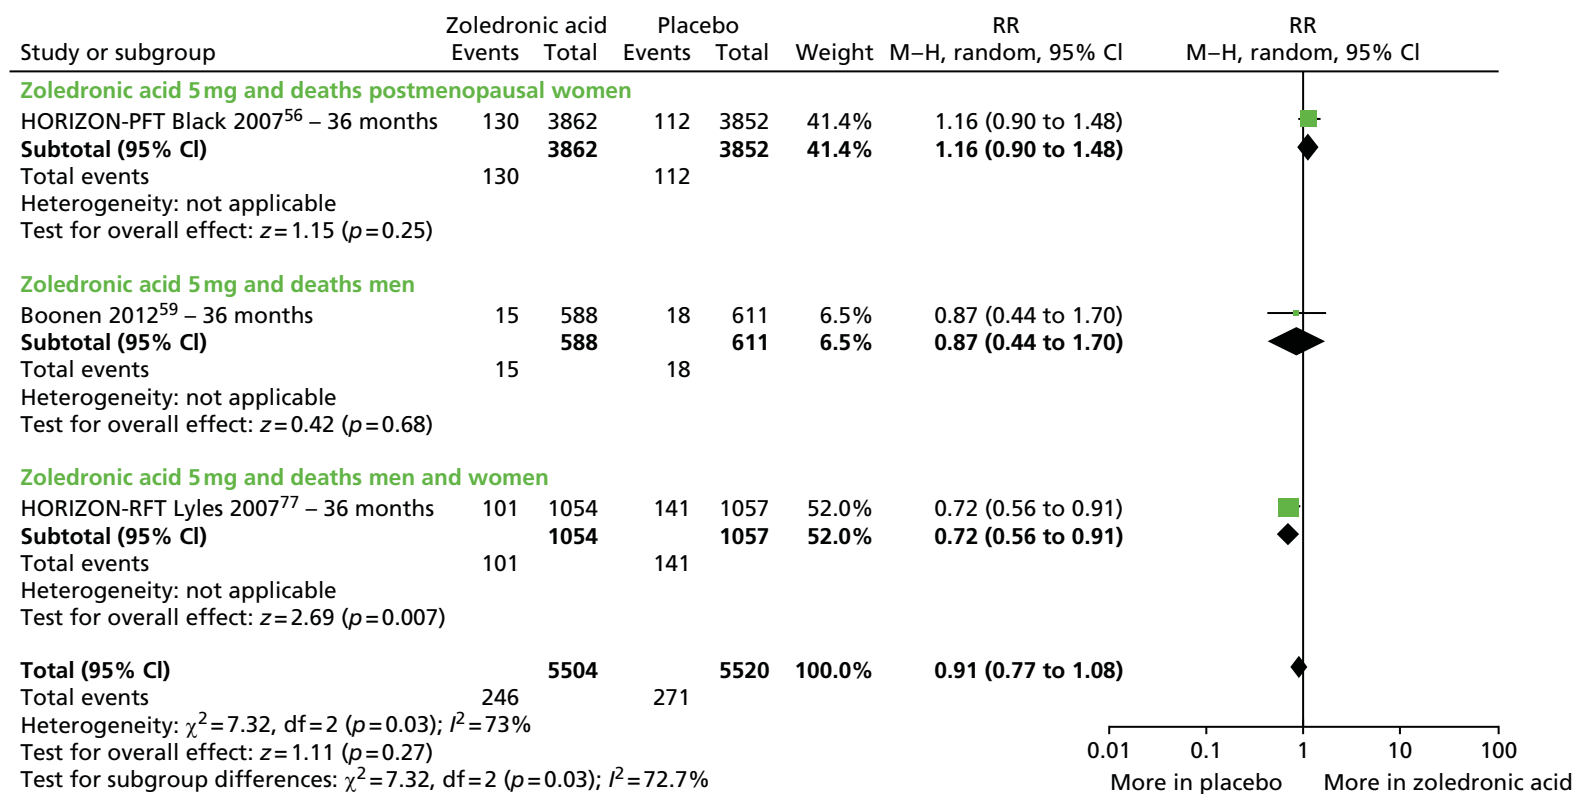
| Study or subgroup | Zoledronic acid Events | Zoledronic acid Total | Placebo Events | Placebo Total | Weight | RR M–H, random, 95% CI | RR M–H, random, 95% CI |
|---|---|---|---|---|---|---|---|
| **Zoledronic acid 5 mg and deaths postmenopausal women** | | | | | | | |
| HORIZON-PFT Black 2007$^{56}$ – 36 months | 130 | 3862 | 112 | 3852 | 41.4% | 1.16 (0.90 to 1.48) | |
| **Subtotal (95% CI)** | | **3862** | | **3852** | **41.4%** | **1.16 (0.90 to 1.48)** | |
| Total events | 130 | | 112 | | | | |
| Heterogeneity: not applicable | | | | | | | |
| Test for overall effect: $z=1.15$ ($p=0.25$) | | | | | | | |
| **Zoledronic acid 5 mg and deaths men** | | | | | | | |
| Boonen 2012$^{59}$ – 36 months | 15 | 588 | 18 | 611 | 6.5% | 0.87 (0.44 to 1.70) | |
| **Subtotal (95% CI)** | | **588** | | **611** | **6.5%** | **0.87 (0.44 to 1.70)** | |
| Total events | 15 | | 18 | | | | |
| Heterogeneity: not applicable | | | | | | | |
| Test for overall effect: $z=0.42$ ($p=0.68$) | | | | | | | |
| **Zoledronic acid 5 mg and deaths men and women** | | | | | | | |
| HORIZON-RFT Lyles 2007$^{77}$ – 36 months | 101 | 1054 | 141 | 1057 | 52.0% | 0.72 (0.56 to 0.91) | |
| **Subtotal (95% CI)** | | **1054** | | **1057** | **52.0%** | **0.72 (0.56 to 0.91)** | |
| Total events | 101 | | 141 | | | | |
| Heterogeneity: not applicable | | | | | | | |
| Test for overall effect: $z=2.69$ ($p=0.007$) | | | | | | | |
| **Total (95% CI)** | | **5504** | | **5520** | **100.0%** | **0.91 (0.77 to 1.08)** | |
| Total events | 246 | | 271 | | | | |
| Heterogeneity: $\chi^2=7.32$, df = 2 ($p=0.03$); $I^2=73\%$ | | | | | | | |
| Test for overall effect: $z=1.11$ ($p=0.27$) | | | | | | | |
| Test for subgroup differences: $\chi^2=7.32$, df = 2 ($p=0.03$); $I^2=72.7\%$ | | | | | | | |

0.01 0.1 1 10 100
More in placebo More in zoledronic acid